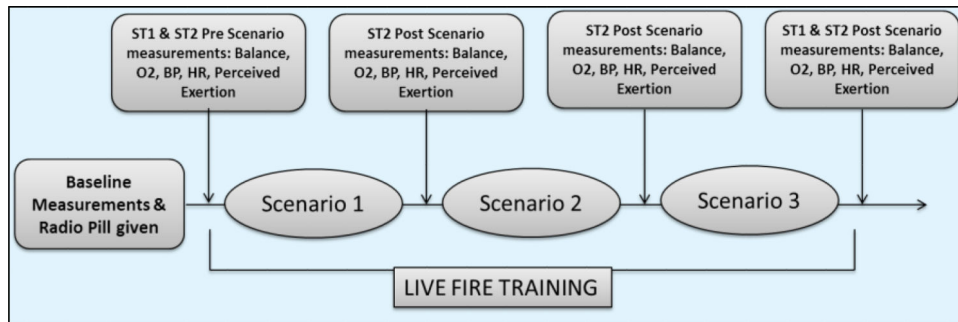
ST1 & ST2 Pre Scenario measurements: Balance, O2, BP, HR, Perceived Exertion

ST2 Post Scenario measurements: Balance, O2, BP, HR, Perceived Exertion

ST2 Post Scenario measurements: Balance, O2, BP, HR, Perceived Exertion

ST1 & ST2 Post Scenario measurements: Balance, O2, BP, HR, Perceived Exertion

Baseline Measurements & Radio Pill given

Scenario 1

Scenario 2

Scenario 3

LIVE FIRE TRAINING